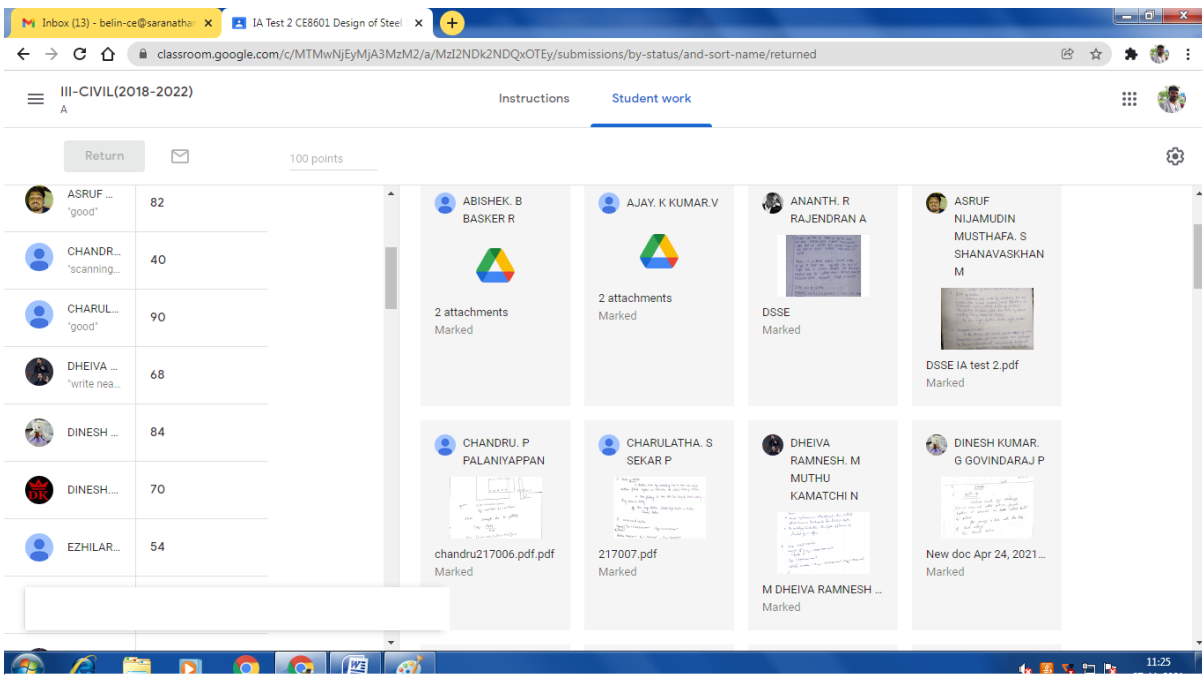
Inbox (13) - belin-ce@saranathan
IA Test 2 CE8601 Design of Steel
classroom.google.com/c/MTMwNjEyMjA3MzM2/a/MzI2NDk2NDQxOTEy/submissions/by-status/and-sort-name/returned

III-CIVIL(2018-2022)
A

Instructions
Student work

Return
100 points

| | |
|---|---|
| ASRUF ... "good" | 82 |
| CHANDR... "scanning... | 40 |
| CHARUL... "good" | 90 |
| DHEIVA ... "write nea... | 68 |
| DINESH ... | 84 |
| DINESH.... | 70 |
| EZHILAR... | 54 |

ABISHEK. B BASKER R
2 attachments
Marked

AJAY. K KUMAR.V
2 attachments
Marked

ANANTH. R RAJENDRAN A
DSSE
Marked

ASRUF NIJAMUDIN MUSTHAFA. S SHANAVASKHAN M
DSSE IA test 2.pdf
Marked

CHANDRU. P PALANIYAPPAN
chandru217006.pdf.pdf
Marked

CHARULATHA. S SEKAR P
217007.pdf
Marked

DHEIVA RAMNESH. M MUTHU KAMATCHI N
M DHEIVA RAMNESH ...
Marked

DINESH KUMAR. G GOVINDARAJ P
New doc Apr 24, 2021...
Marked

11:25